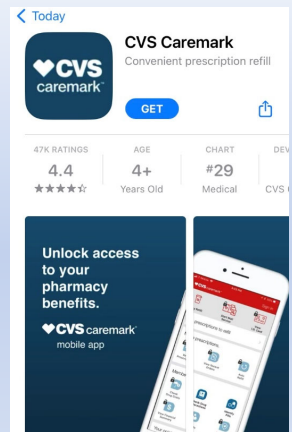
< Today

CVS caremark

CVS Caremark
Convenient prescription refill

GET

47K RATINGS
4.4
★★★★☆

AGE
4+
Years Old

CHART
#29
Medical

DEV
CVS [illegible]

Unlock access to your pharmacy benefits.

CVS caremark
mobile app

CVS
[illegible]
prescriptions to refill
Prescriptions
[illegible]